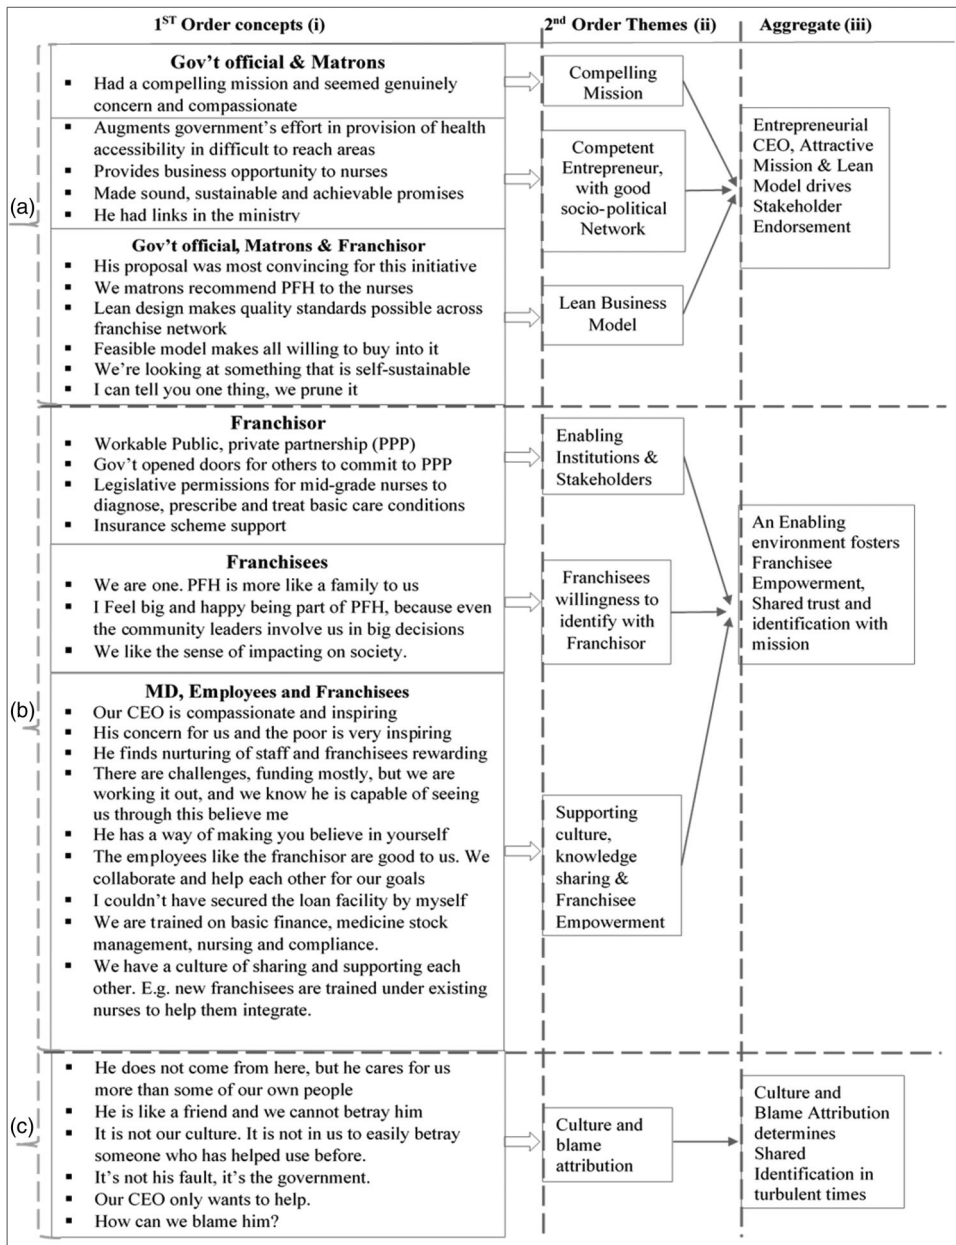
1$^{ST}$ Order concepts (i)

2$^{nd}$ Order Themes (ii)

Aggregate (iii)

(a)

Gov't official & Matrons
▪ Had a compelling mission and seemed genuinely concern and compassionate

Compelling Mission

▪ Augments government's effort in provision of health accessibility in difficult to reach areas
▪ Provides business opportunity to nurses
▪ Made sound, sustainable and achievable promises
▪ He had links in the ministry

Competent Entrepreneur, with good socio-political Network

Entrepreneurial CEO, Attractive Mission & Lean Model drives Stakeholder Endorsement

Gov't official, Matrons & Franchisor
▪ His proposal was most convincing for this initiative
▪ We matrons recommend PFH to the nurses
▪ Lean design makes quality standards possible across franchise network
▪ Feasible model makes all willing to buy into it
▪ We're looking at something that is self-sustainable
▪ I can tell you one thing, we prune it

Lean Business Model

(b)

Franchisor
▪ Workable Public, private partnership (PPP)
▪ Gov't opened doors for others to commit to PPP
▪ Legislative permissions for mid-grade nurses to diagnose, prescribe and treat basic care conditions
▪ Insurance scheme support

Enabling Institutions & Stakeholders

An Enabling environment fosters Franchisee Empowerment, Shared trust and identification with mission

Franchisees
▪ We are one. PFH is more like a family to us
▪ I Feel big and happy being part of PFH, because even the community leaders involve us in big decisions
▪ We like the sense of impacting on society.

Franchisees willingness to identify with Franchisor

MD, Employees and Franchisees
▪ Our CEO is compassionate and inspiring
▪ His concern for us and the poor is very inspiring
▪ He finds nurturing of staff and franchisees rewarding
▪ There are challenges, funding mostly, but we are working it out, and we know he is capable of seeing us through this believe me
▪ He has a way of making you believe in yourself
▪ The employees like the franchisor are good to us. We collaborate and help each other for our goals
▪ I couldn't have secured the loan facility by myself
▪ We are trained on basic finance, medicine stock management, nursing and compliance.
▪ We have a culture of sharing and supporting each other. E.g. new franchisees are trained under existing nurses to help them integrate.

Supporting culture, knowledge sharing & Franchisee Empowerment

(c)

▪ He does not come from here, but he cares for us more than some of our own people
▪ He is like a friend and we cannot betray him
▪ It is not our culture. It is not in us to easily betray someone who has helped use before.
▪ It's not his fault, it's the government.
▪ Our CEO only wants to help.
▪ How can we blame him?

Culture and blame attribution

Culture and Blame Attribution determines Shared Identification in turbulent times